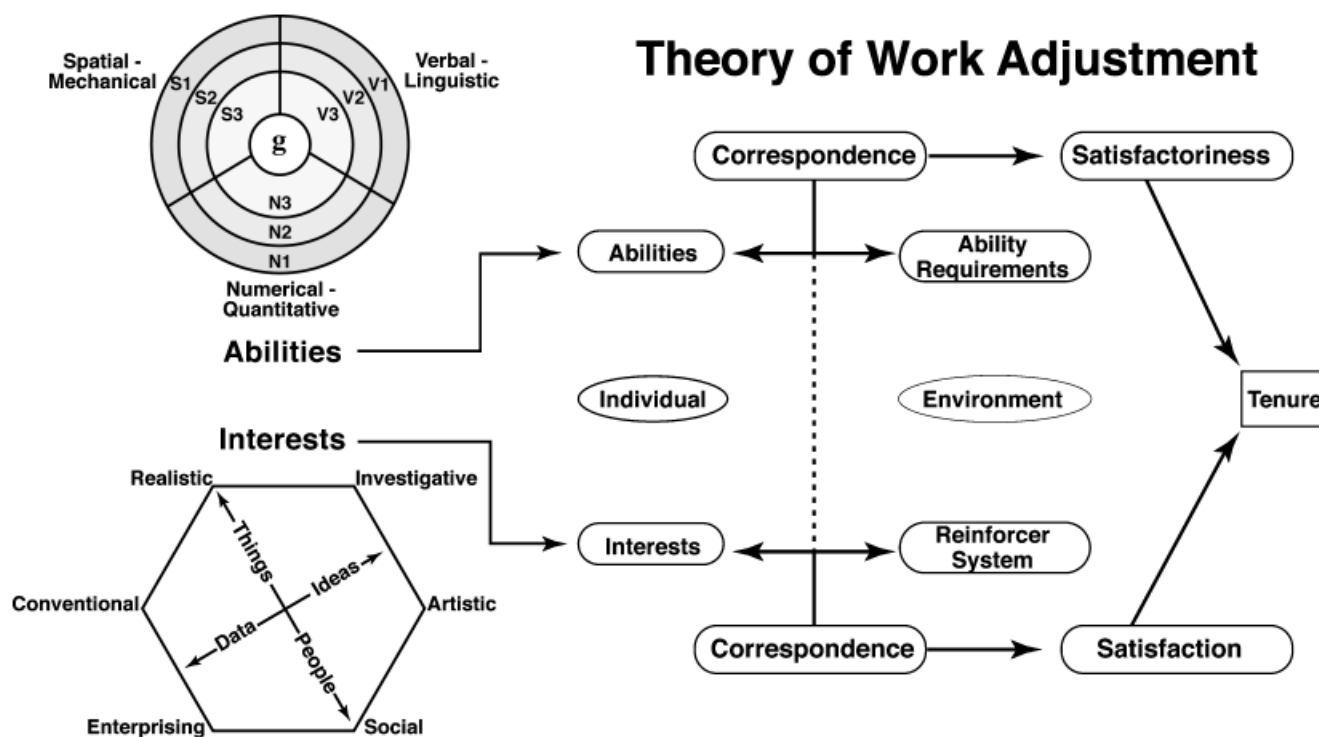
Theory of Work Adjustment

Spatial - Mechanical
Verbal - Linguistic
S1
S2
S3
g
V3
V2
V1
N3
N2
N1
Numerical - Quantitative

Abilities

Correspondence
Satisfactoriness
Abilities
Ability Requirements
Individual
Environment
Tenure
Interests
Reinforcer System
Correspondence
Satisfaction

Interests
Realistic
Investigative
Things
Ideas
Conventional
Artistic
Data
People
Enterprising
Social